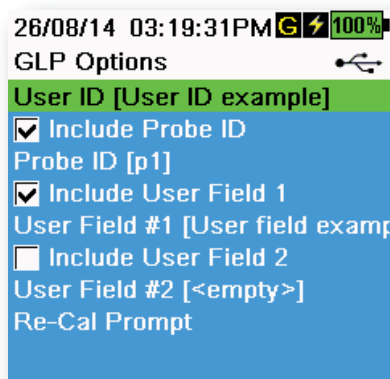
26/08/14 03:19:31PM G 100%
GLP Options
User ID [User ID example]
☑ Include Probe ID
Probe ID [p1]
☑ Include User Field 1
User Field #1 [User field examp
☐ Include User Field 2
User Field #2 [<empty>]
Re-Cal Prompt